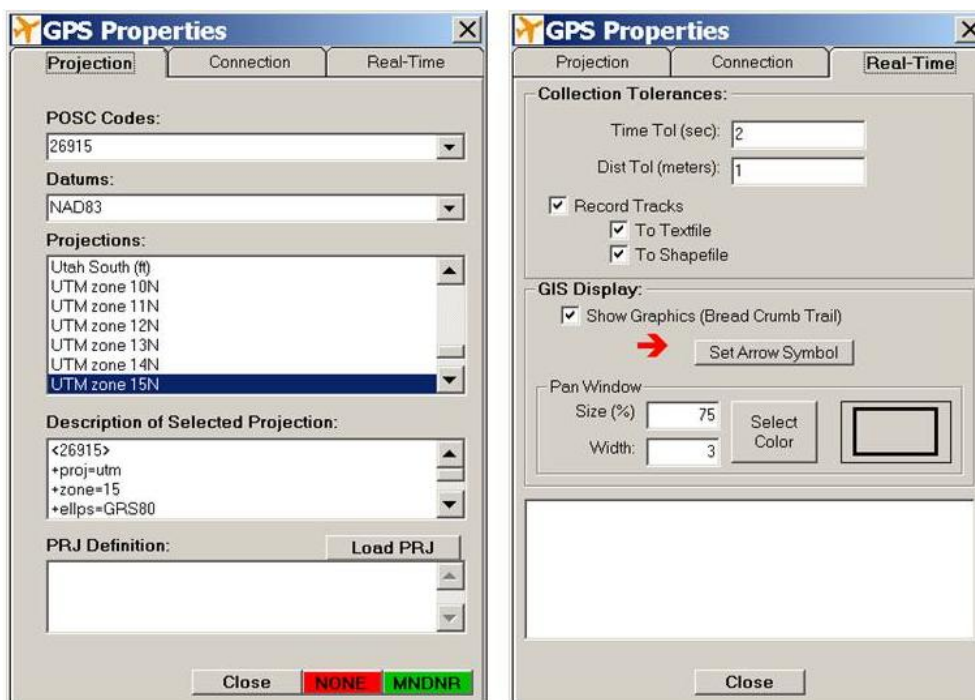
GPS Properties

Projection | Connection | Real-Time

POSC Codes:

26915

Datums:

NAD83

Projections:

Utah South (ft)
UTM zone 10N
UTM zone 11N
UTM zone 12N
UTM zone 13N
UTM zone 14N
UTM zone 15N

Description of Selected Projection:

<26915>
+proj=utm
+zone=15
+ellps=GRS80

PRJ Definition:

Load PRJ

Close NONE MNDNR

GPS Properties

Projection | Connection | Real-Time

Collection Tolerances:

Time Tol (sec): 2

Dist Tol (meters): 1

Record Tracks

To Textfile

To Shapefile

GIS Display:

Show Graphics (Bread Crumb Trail)

Set Arrow Symbol

Pan Window

Size (%) 75

Width: 3

Select Color

Close